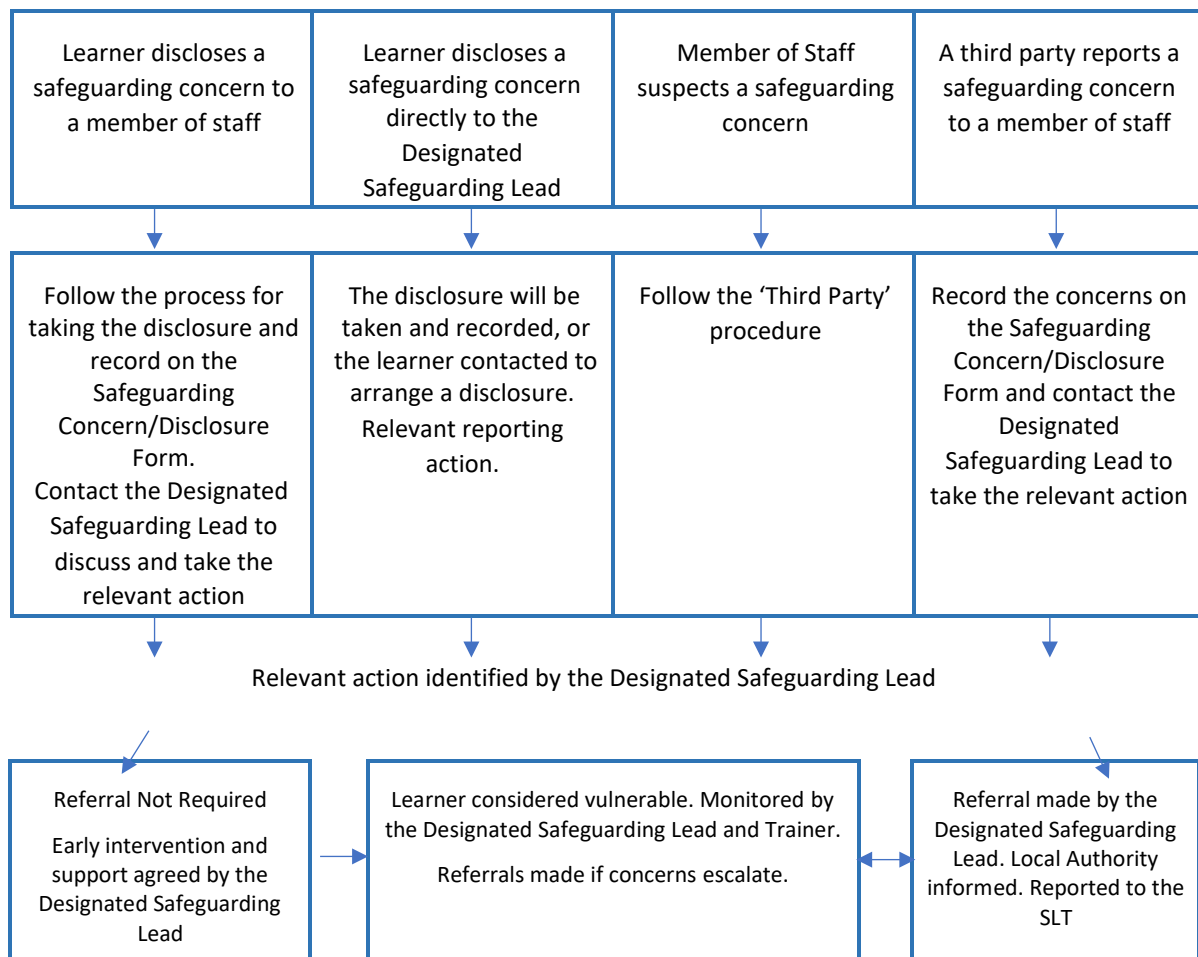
Learner discloses a safeguarding concern to a member of staff

Learner discloses a safeguarding concern directly to the Designated Safeguarding Lead

Member of Staff suspects a safeguarding concern

A third party reports a safeguarding concern to a member of staff

Follow the process for taking the disclosure and record on the Safeguarding Concern/Disclosure Form.
Contact the Designated Safeguarding Lead to discuss and take the relevant action

The disclosure will be taken and recorded, or the learner contacted to arrange a disclosure.
Relevant reporting action.

Follow the 'Third Party' procedure

Record the concerns on the Safeguarding Concern/Disclosure Form and contact the Designated Safeguarding Lead to take the relevant action

Relevant action identified by the Designated Safeguarding Lead

Referral Not Required

Early intervention and support agreed by the Designated Safeguarding Lead

Learner considered vulnerable. Monitored by the Designated Safeguarding Lead and Trainer.

Referrals made if concerns escalate.

Referral made by the Designated Safeguarding Lead. Local Authority informed. Reported to the SLT